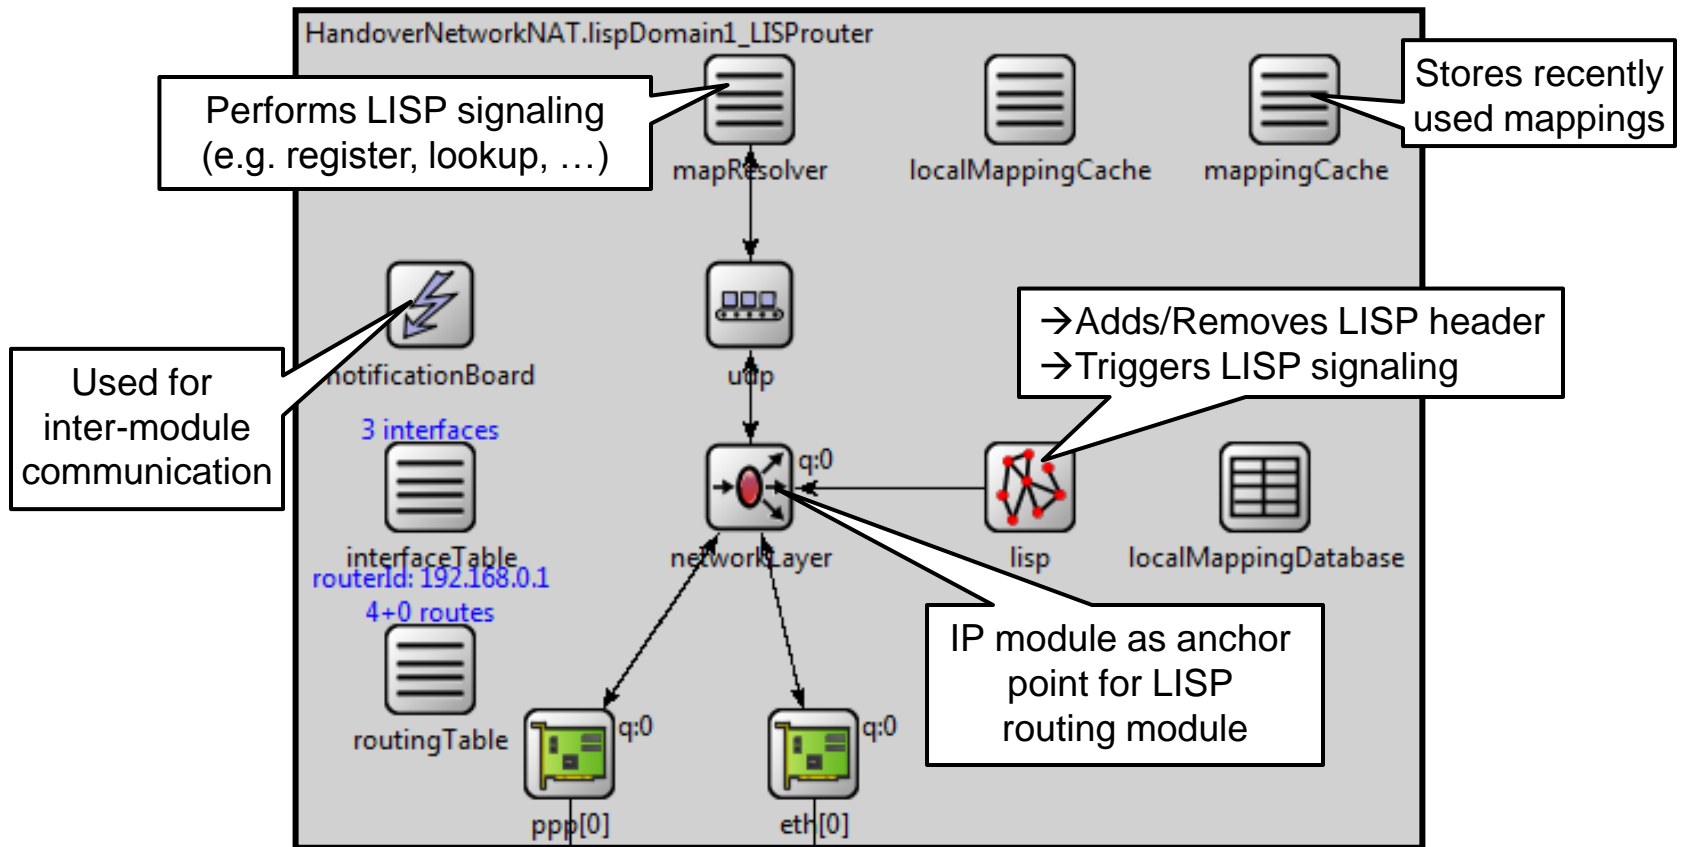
HandoverNetworkNAT.lispDomain1_LISProuter

Performs LISP signaling (e.g. register, lookup, …)

mapResolver

localMappingCache

mappingCache

Stores recently used mappings

notificationBoard

Used for inter-module communication

udp

→Adds/Removes LISP header
→Triggers LISP signaling

3 interfaces

interfaceTable

routerId: 192.168.0.1

4+0 routes

routingTable

q:0

networkLayer

lisp

localMappingDatabase

IP module as anchor point for LISP routing module

q:0

ppp[0]

q:0

eth[0]